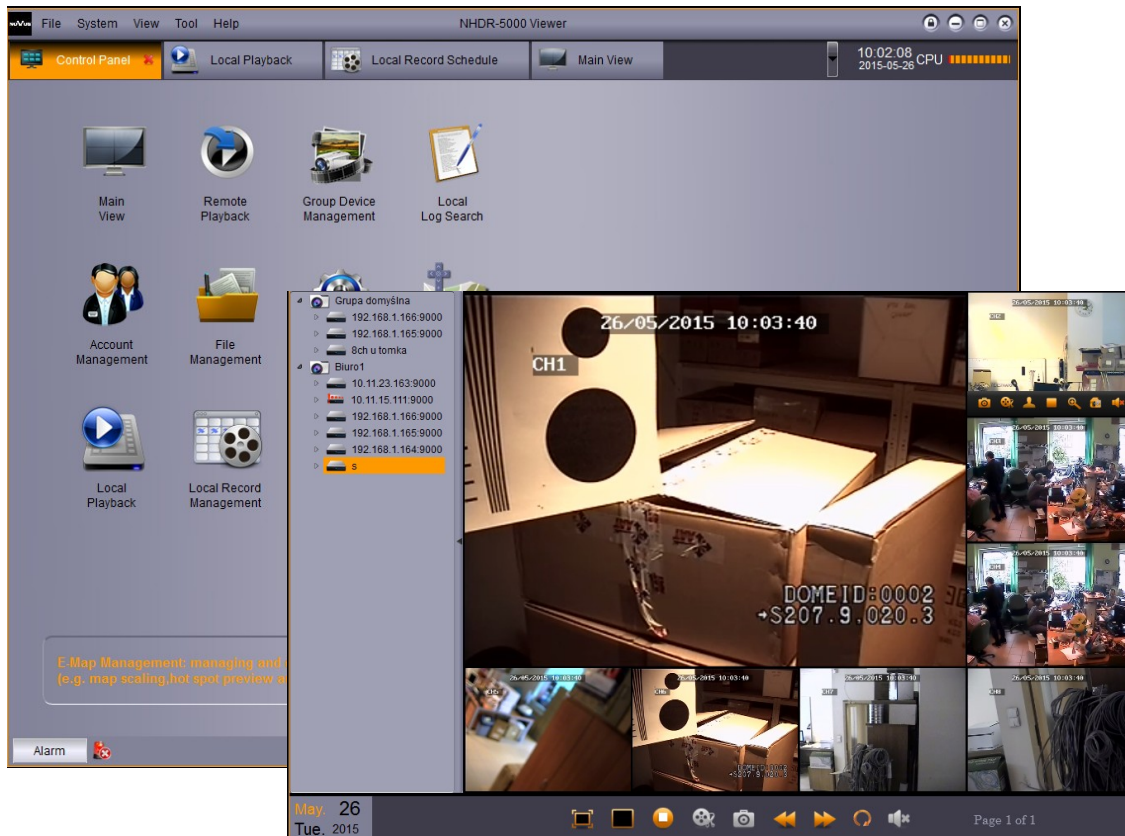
File System View Tool Help
NHDR-5000 Viewer
Control Panel
Local Playback
Local Record Schedule
Main View
10:02:08
2015-05-26
CPU
Main View
Remote Playback
Group Device Management
Local Log Search
Account Management
File Management
Local Playback
Local Record Management
E-Map Management: managing and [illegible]
(e.g. map scaling,hot spot preview a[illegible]
Alarm
Grupa domyślna
192.168.1.166:9000
192.168.1.165:9000
8ch u tomka
Biuro1
10.11.23.163:9000
10.11.15.111:9000
192.168.1.166:9000
192.168.1.165:9000
192.168.1.164:9000
s
26/05/2015 10:03:40
CH1
DOMEID:0002
→S207.9.020.3
May. 26
Tue. 2015
Page 1 of 1